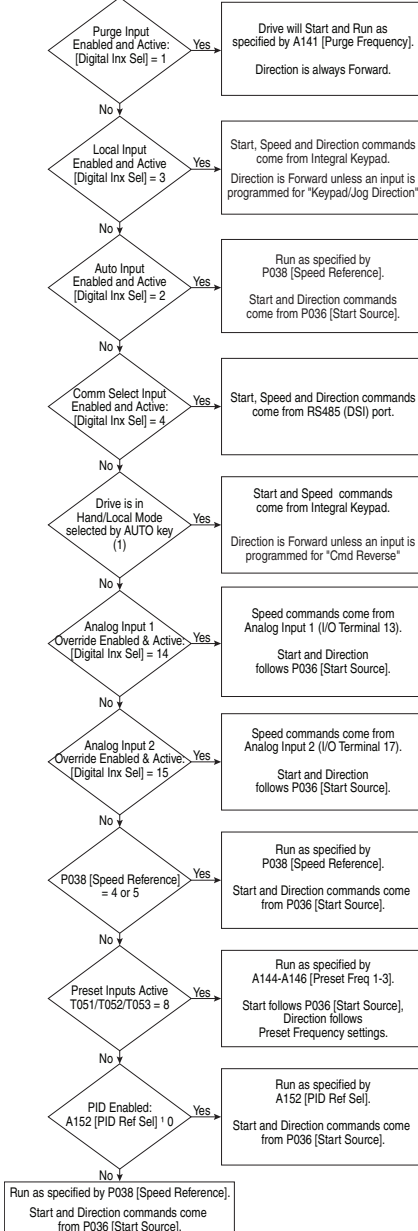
Purge Input Enabled and Active: [Digital Inx Sel] = 1

Yes

Drive will Start and Run as specified by A141 [Purge Frequency].

Direction is always Forward.

No

Local Input Enabled and Active [Digital Inx Sel] = 3

Yes

Start, Speed and Direction commands come from Integral Keypad.

Direction is Forward unless an input is programmed for "Keypad/Jog Direction"

No

Auto Input Enabled and Active [Digital Inx Sel] = 2

Yes

Run as specified by P038 [Speed Reference].

Start and Direction commands come from P036 [Start Source].

No

Comm Select Input Enabled and Active: [Digital Inx Sel] = 4

Yes

Start, Speed and Direction commands come from RS485 (DSI) port.

No

Drive is in Hand/Local Mode selected by AUTO key (1)

Yes

Start and Speed commands come from Integral Keypad.

Direction is Forward unless an input is programmed for "Cmd Reverse"

No

Analog Input 1 Override Enabled & Active: [Digital Inx Sel] = 14

Yes

Speed commands come from Analog Input 1 (I/O Terminal 13).

Start and Direction follows P036 [Start Source].

No

Analog Input 2 Override Enabled & Active: [Digital Inx Sel] = 15

Yes

Speed commands come from Analog Input 2 (I/O Terminal 17).

Start and Direction follows P036 [Start Source].

No

P038 [Speed Reference] = 4 or 5

Yes

Run as specified by P038 [Speed Reference].

Start and Direction commands come from P036 [Start Source].

No

Preset Inputs Active T051/T052/T053 = 8

Yes

Run as specified by A144-A146 [Preset Freq 1-3].

Start follows P036 [Start Source], Direction follows Preset Frequency settings.

No

PID Enabled: A152 [PID Ref Sel] ¹ 0

Yes

Run as specified by A152 [PID Ref Sel].

Start and Direction commands come from P036 [Start Source].

No

Run as specified by P038 [Speed Reference].

Start and Direction commands come from P036 [Start Source].